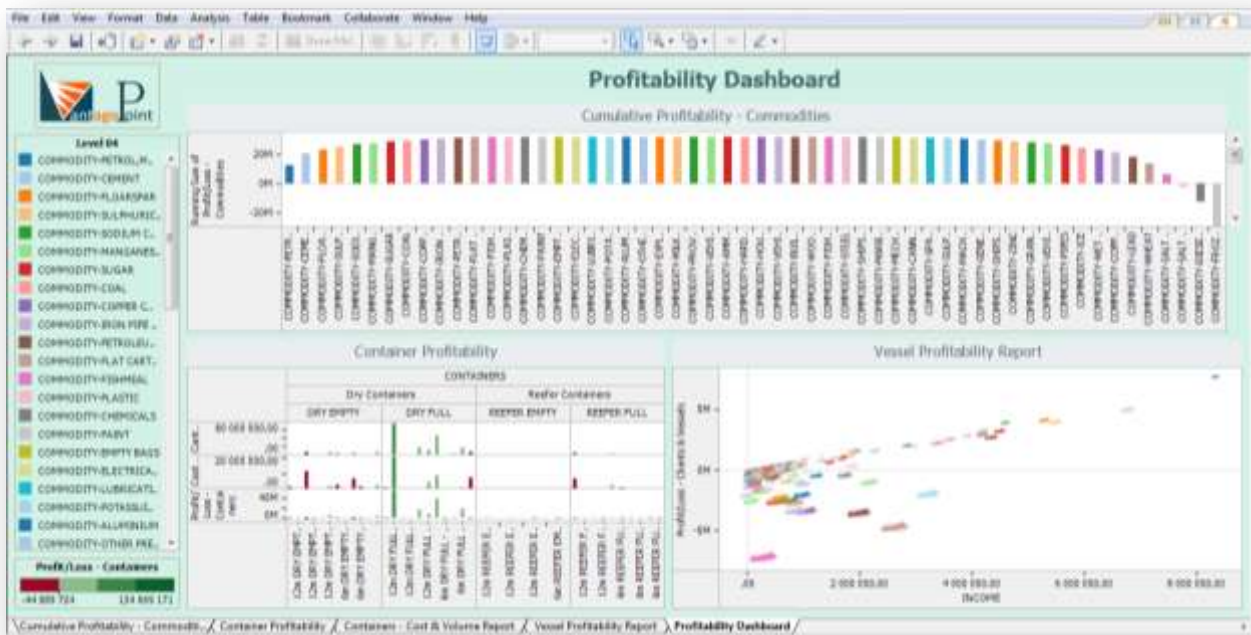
File Edit View Format Data Analysis Table Bookmark Collaborate Window Help

Profitability Dashboard

Cumulative Profitability - Commodities

20M
0M
-20M

Level 04
COMMODITY-PETROL,M..
COMMODITY-CEMENT
COMMODITY-FLUORSPAR
COMMODITY-SULPHURIC..
COMMODITY-SODIUM C..
COMMODITY-MANGANES..
COMMODITY-SUGAR
COMMODITY-COAL
COMMODITY-COPPER C..
COMMODITY-IRON PIPE..
COMMODITY-PETROLEU..
COMMODITY-FLAT CART..
COMMODITY-FISHMEAL
COMMODITY-PLASTIC
COMMODITY-CHEMICALS
COMMODITY-FABVT
COMMODITY-EMPTY BAGS
COMMODITY-ELECTRICA..
COMMODITY-LUBRICATI..
COMMODITY-POTASSIU..
COMMODITY-ALUMINIUM
COMMODITY-OTHER PRE..

Profit/Loss - Containers
-44 869 724
134 869 171

Container Profitability

CONTAINERS
Dry Containers
Reefer Containers
DRY EMPTY
DRY FULL
REEFER EMPTY
REEFER FULL

60 000 000,00
20 000 000,00
,00
40M
0M

Vessel Profitability Report

$M
$M
-$M
,00
2 000 000,00
4 000 000,00
6 000 000,00
8 000 000,00
INCOME

Cumulative Profitability - Commodit.. / Container Profitability / Containers - Cost & Volume Report / Vessel Profitability Report / Profitability Dashboard /